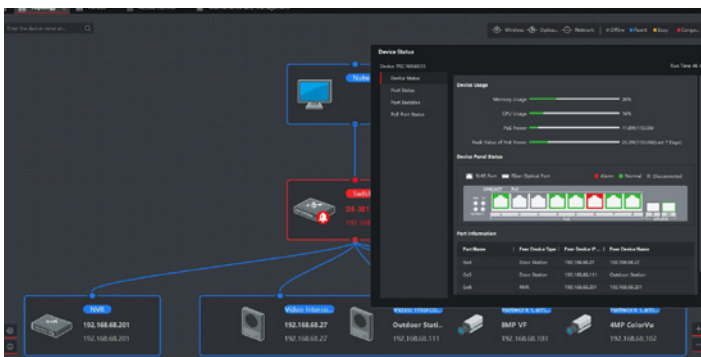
Enter the device name or...

Wireless Outdo... Network | Offline Fault Busy Conge...

Note

Switch
DS-3E1
192.168

Device Status

Device 192.168.68.XX

Run Time: 46 d

Device Status
Port Status
Port Statistics
PoE Port Status

Device Usage

Memory Usage 30%
CPU Usage 16%
PoE Power 11.8W/150.0W
Peak Value of PoE Power 25.9W/150.0W(Last 7 Days)

Device Panel Status

RJ45 Port Fiber Optical Port
Alarm Normal Disconnected

Port Information

| Port Name | Peer Device Type | Peer Device IP ... | Peer Device Name |
|---|---|---|---|
| Ge4 | Door Station | 192.168.68.27 | 192.168.68.27 |
| Ge5 | Door Station | 192.168.68.111 | Outdoor Station |
| Ge6 | NVR | 192.168.68.201 | 192.168.68.201 |

NVR
192.168.68.201
192.168.68.101

Video Interco...
192.168.68.27
192.168.68.27

Video Interco...
Outdoor Stati...
192.168.68.111

Network Cam...
8MP VF
192.168.68.103

Network Cam...
4MP ColorVu
192.168.68.102